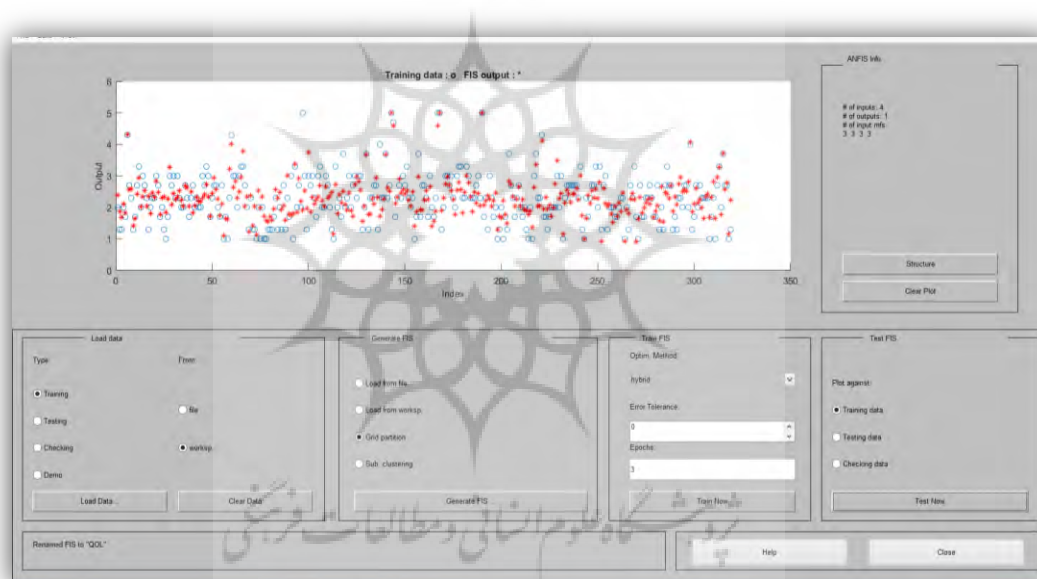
Training data : o FIS output : *

6
5
4
3
2
1
0
Output
0 50 100 150 200 250 300 350
Index

ANFIS Info.

# of inputs: 4
# of outputs: 1
# of input mfs:
3 3 3 3

Structure

Clear Plot

Load data

Type

Training

Testing

Checking

Demo

From:

file

worksp.

Load Data...

Clear Data

Generate FIS

Load from file

Load from worksp.

Grid partition

Sub. clustering

Generate FIS ...

Train FIS

Optim. Method:

hybrid

Error Tolerance:

0

Epochs:

3

Train Now

Test FIS

Plot against:

Training data

Testing data

Checking data

Test Now

Renamed FIS to "QOL"

Help

Close

پژوهشگاه علوم انسانی و مطالعات فرهنگی